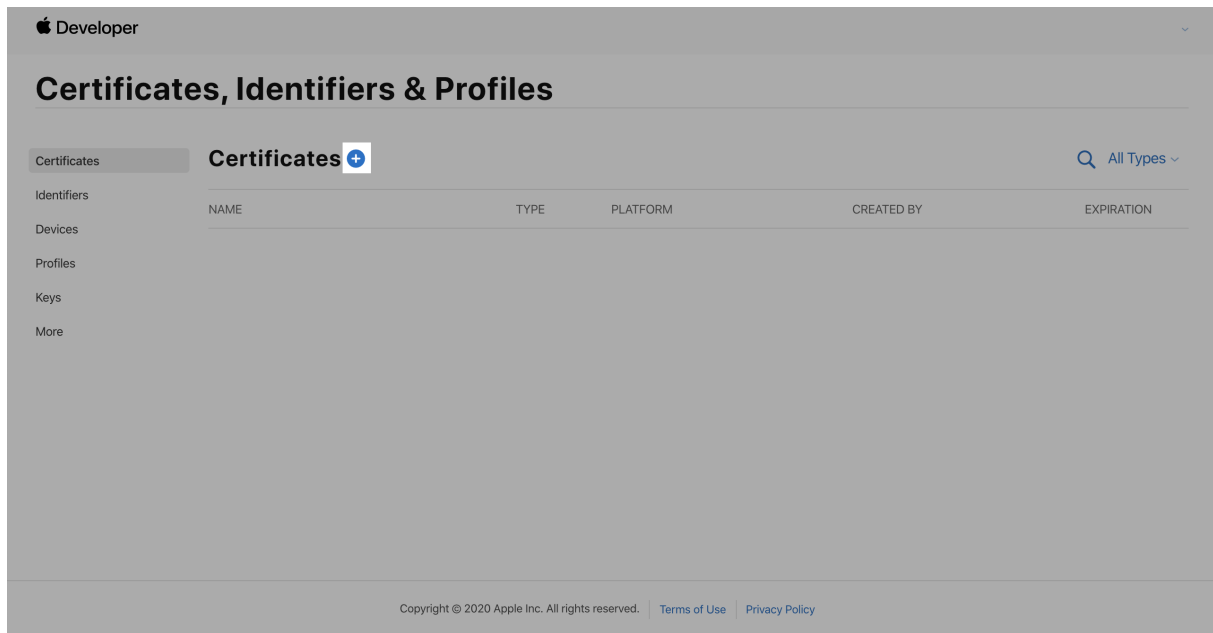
Developer

Certificates, Identifiers & Profiles

Certificates
Identifiers
Devices
Profiles
Keys
More

Certificates

All Types

| NAME | TYPE | PLATFORM | CREATED BY | EXPIRATION |
|---|---|---|---|---|

Copyright © 2020 Apple Inc. All rights reserved. | Terms of Use | Privacy Policy